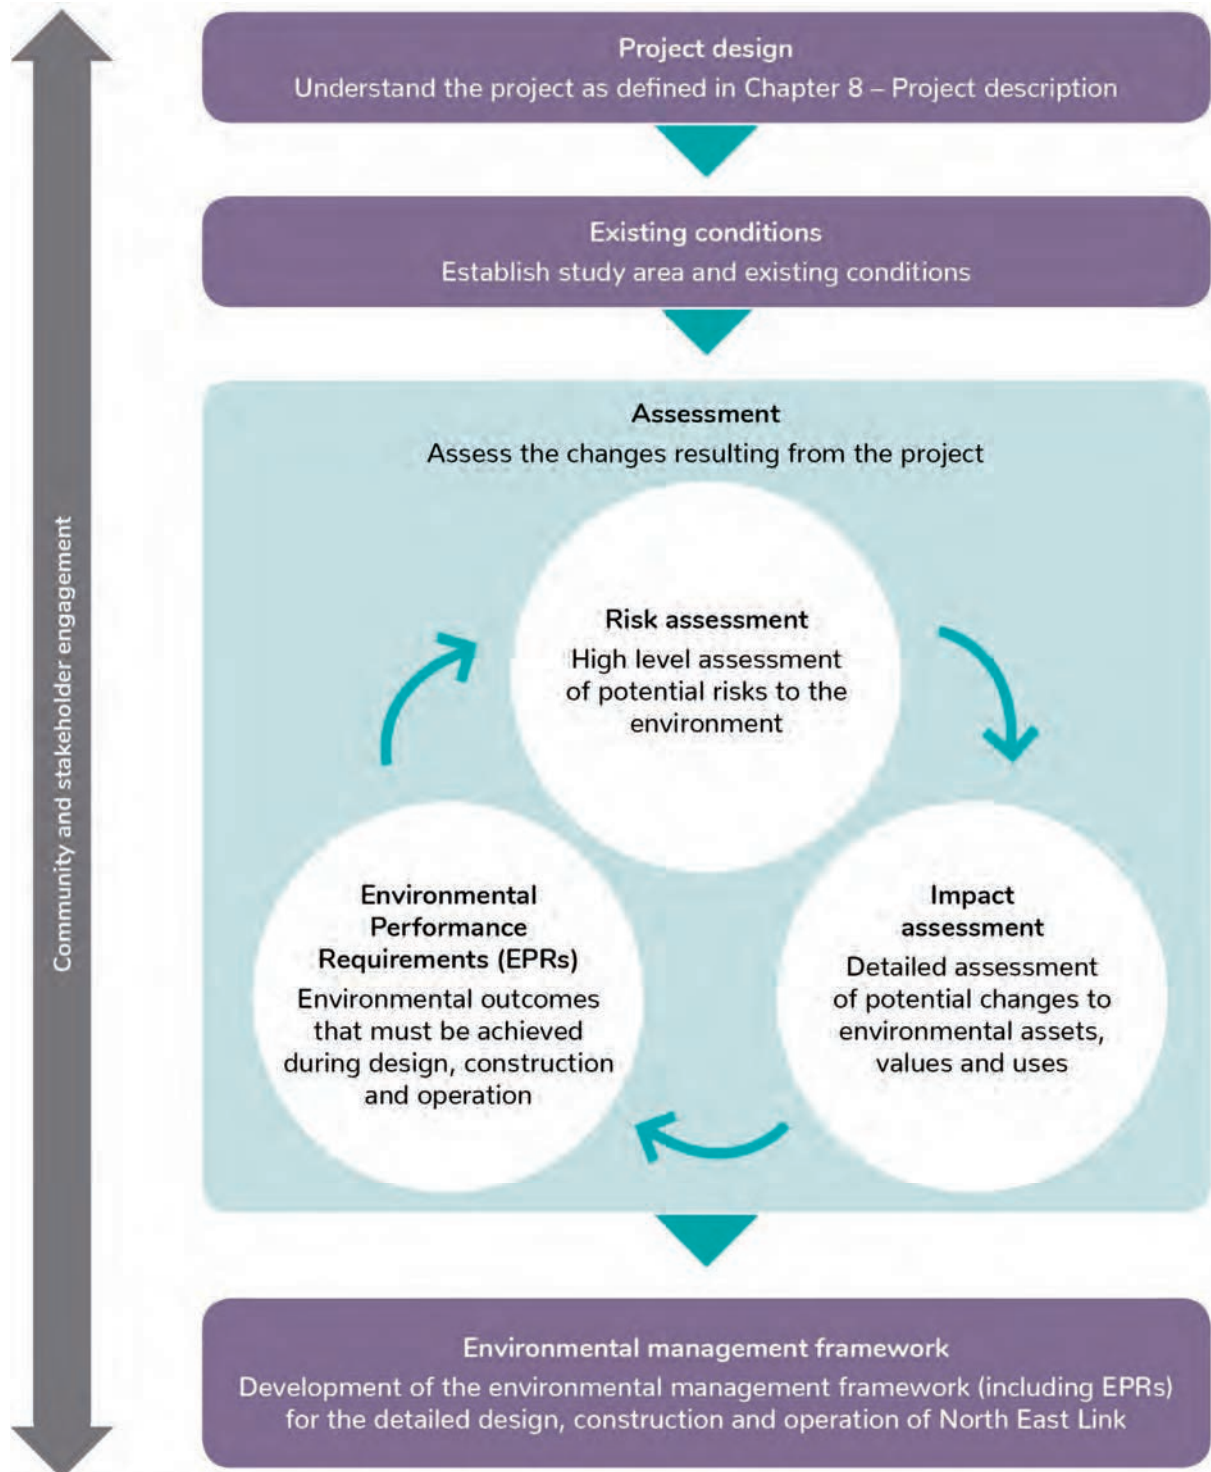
Community and stakeholder engagement

Project design
Understand the project as defined in Chapter 8 – Project description

Existing conditions
Establish study area and existing conditions

Assessment
Assess the changes resulting from the project

Risk assessment
High level assessment of potential risks to the environment

Impact assessment
Detailed assessment of potential changes to environmental assets, values and uses

Environmental Performance Requirements (EPRs)
Environmental outcomes that must be achieved during design, construction and operation

Environmental management framework
Development of the environmental management framework (including EPRs) for the detailed design, construction and operation of North East Link